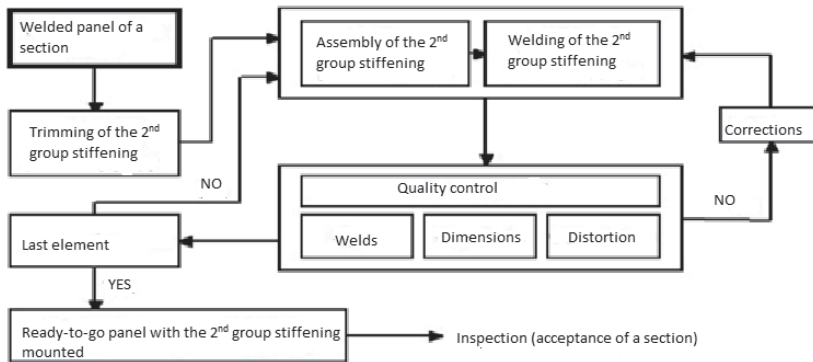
Welded panel of a section

Trimming of the $2^{nd}$ group stiffening

Assembly of the $2^{nd}$ group stiffening

Welding of the $2^{nd}$ group stiffening

Corrections

NO

Quality control

Welds

Dimensions

Distortion

NO

Last element

YES

Ready-to-go panel with the $2^{nd}$ group stiffening mounted

Inspection (acceptance of a section)